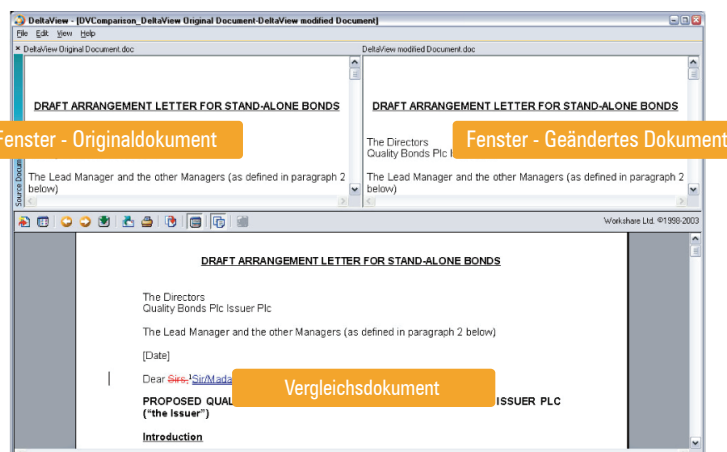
DeltaView - [DVComparison_DeltaView Original Document-DeltaView modified Document]

File Edit View Help

DeltaView Original Document.doc

DeltaView modified Document.doc

DRAFT ARRANGEMENT LETTER FOR STAND-ALONE BONDS

Fenster - Originaldokument

The Lead Manager and the other Managers (as defined in paragraph 2 below)

DRAFT ARRANGEMENT LETTER FOR STAND-ALONE BONDS

The Directors
Quality Bonds Plc I

Fenster - Geändertes Dokument

The Lead Manager and the other Managers (as defined in paragraph 2 below)

Source Docum

Workshare Ltd. ©1998-2003

DRAFT ARRANGEMENT LETTER FOR STAND-ALONE BONDS

The Directors
Quality Bonds Plc Issuer Plc

The Lead Manager and the other Managers (as defined in paragraph 2 below)

[Date]

Dear Sirs, Sir/Mada

Vergleichsdokument

PROPOSED QUAL ISSUER PLC
("the Issuer")

Introduction